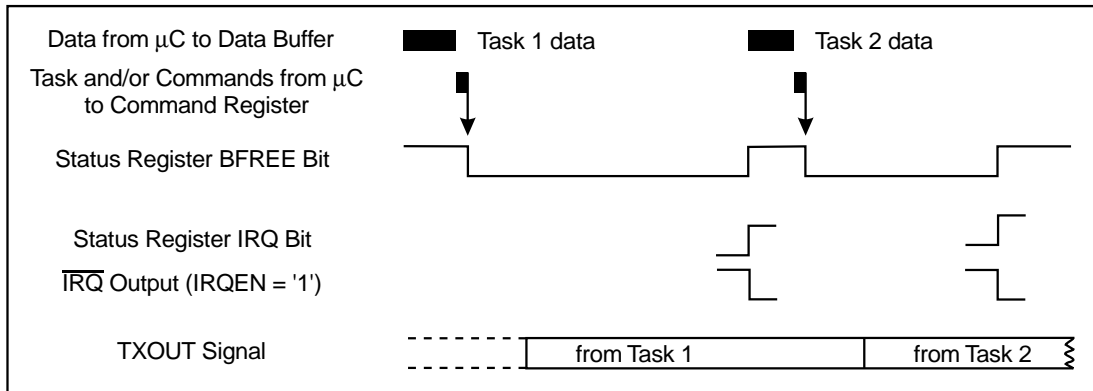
Data from $\mu$C to Data Buffer

Task 1 data

Task 2 data

Task and/or Commands from $\mu$C to Command Register

Status Register BFREE Bit

Status Register IRQ Bit

$\overline{\text{IRQ}}$ Output (IRQEN = '1')

TXOUT Signal

from Task 1

from Task 2